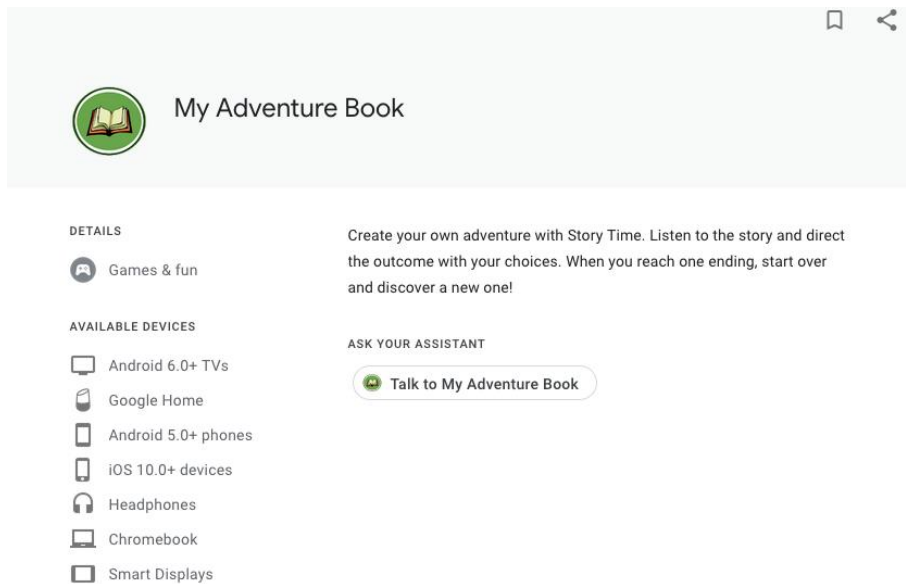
My Adventure Book

DETAILS

Games & fun

AVAILABLE DEVICES

Android 6.0+ TVs

Google Home

Android 5.0+ phones

iOS 10.0+ devices

Headphones

Chromebook

Smart Displays

Create your own adventure with Story Time. Listen to the story and direct the outcome with your choices. When you reach one ending, start over and discover a new one!

ASK YOUR ASSISTANT

Talk to My Adventure Book